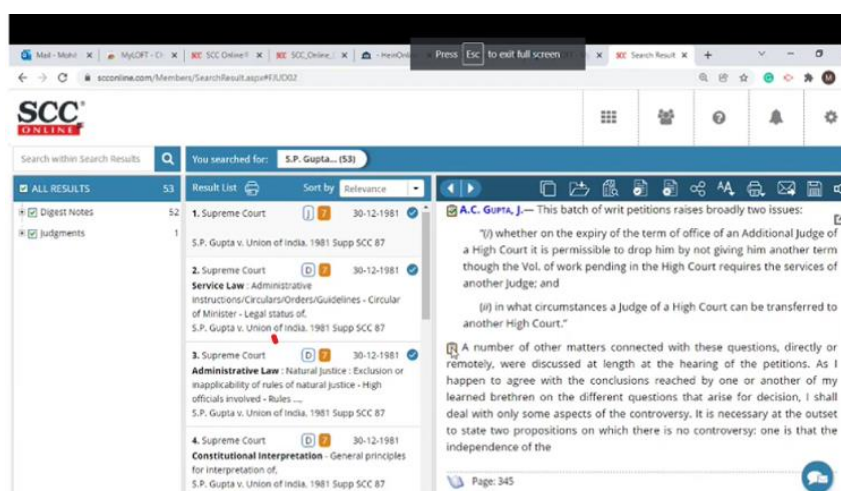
Mail - Mohi | MyLOFT - Ch | SCC Online | SCC Online | HeinOnl | Press Esc to exit full screen | Search Result

scconline.com/Members/SearchResult.aspx#FJUD02

SCC ONLINE

Search within Search Results

You searched for: S.P. Gupta... (53)

ALL RESULTS 53

Digest Notes 52

Judgments 1

Result List

Sort by Relevance

1. Supreme Court J 7 30-12-1981

S.P. Gupta v. Union of India, 1981 Supp SCC 87

2. Supreme Court D 7 30-12-1981

Service Law : Administrative Instructions/Circulars/Orders/Guidelines - Circular of Minister - Legal status of.

S.P. Gupta v. Union of India, 1981 Supp SCC 87

3. Supreme Court D 7 30-12-1981

Administrative Law : Natural Justice : Exclusion or inapplicability of rules of natural justice - High officials involved - Rules ....

S.P. Gupta v. Union of India, 1981 Supp SCC 87

4. Supreme Court D 7 30-12-1981

Constitutional Interpretation - General principles for interpretation of,

S.P. Gupta v. Union of India, 1981 Supp SCC 87

A.C. Gupta, J.— This batch of writ petitions raises broadly two issues:

"(i) whether on the expiry of the term of office of an Additional Judge of a High Court it is permissible to drop him by not giving him another term though the Vol. of work pending in the High Court requires the services of another Judge; and

(ii) in what circumstances a Judge of a High Court can be transferred to another High Court."

A number of other matters connected with these questions, directly or remotely, were discussed at length at the hearing of the petitions. As I happen to agree with the conclusions reached by one or another of my learned brethren on the different questions that arise for decision, I shall deal with only some aspects of the controversy. It is necessary at the outset to state two propositions on which there is no controversy: one is that the independence of the

Page: 345